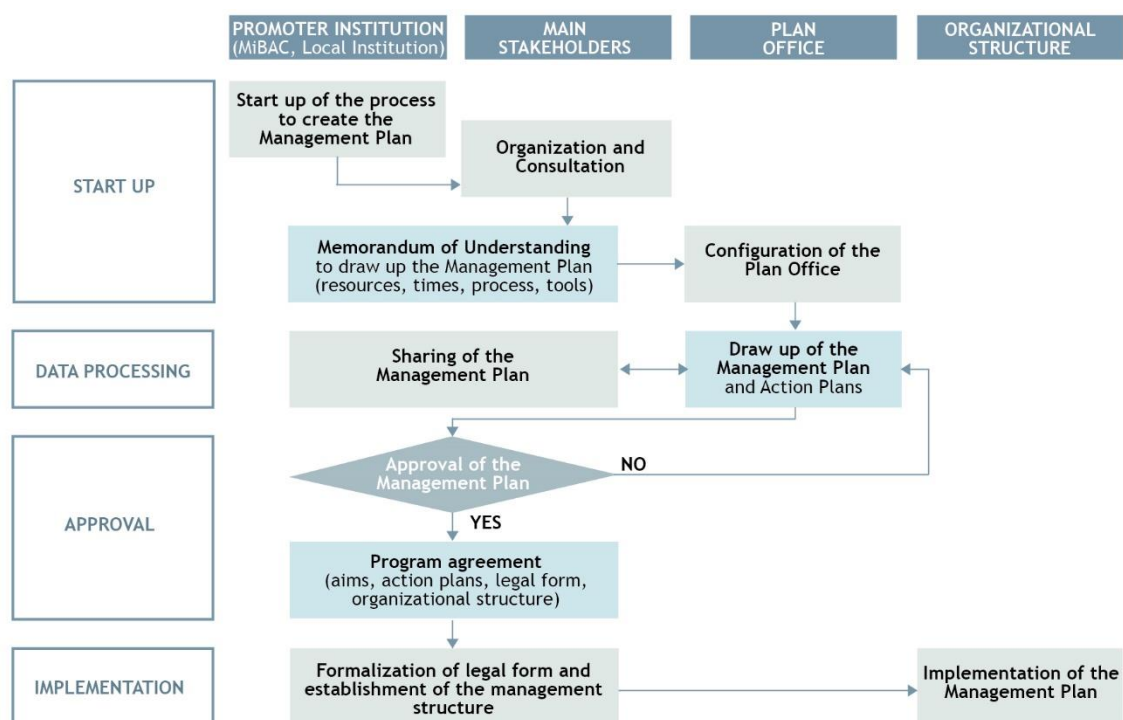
PROMOTER INSTITUTION (MiBAC, Local Institution)

MAIN STAKEHOLDERS

PLAN OFFICE

ORGANIZATIONAL STRUCTURE

START UP

Start up of the process to create the Management Plan

Organization and Consultation

Memorandum of Understanding to draw up the Management Plan (resources, times, process, tools)

Configuration of the Plan Office

DATA PROCESSING

Sharing of the Management Plan

Draw up of the Management Plan and Action Plans

APPROVAL

Approval of the Management Plan

NO

YES

Program agreement (aims, action plans, legal form, organizational structure)

IMPLEMENTATION

Formalization of legal form and establishment of the management structure

Implementation of the Management Plan